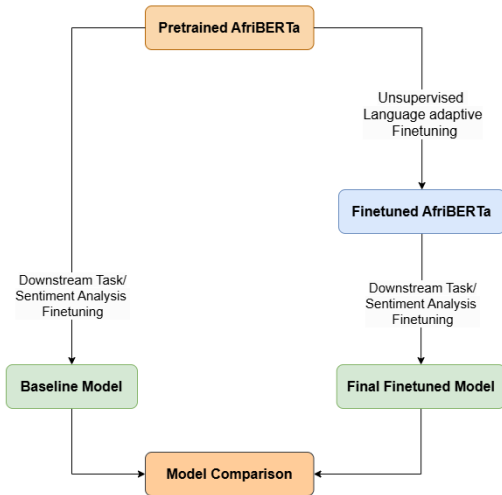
Pretrained AfriBERTa

Unsupervised Language adaptive Finetuning

Finetuned AfriBERTa

Downstream Task/ Sentiment Analysis Finetuning

Downstream Task/ Sentiment Analysis Finetuning

Baseline Model

Final Finetuned Model

Model Comparison